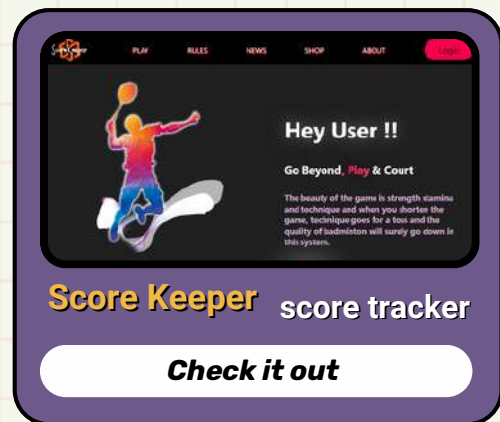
Score Keeper

PLAY RULES NEWS SHOP ABOUT Login

Hey User !!

Go Beyond, Play & Court

The beauty of the game is strength stamina and technique and when you shorten the game, technique goes for a toss and the quality of badminton will surely go down in this system.

Score Keeper score tracker

Check it out